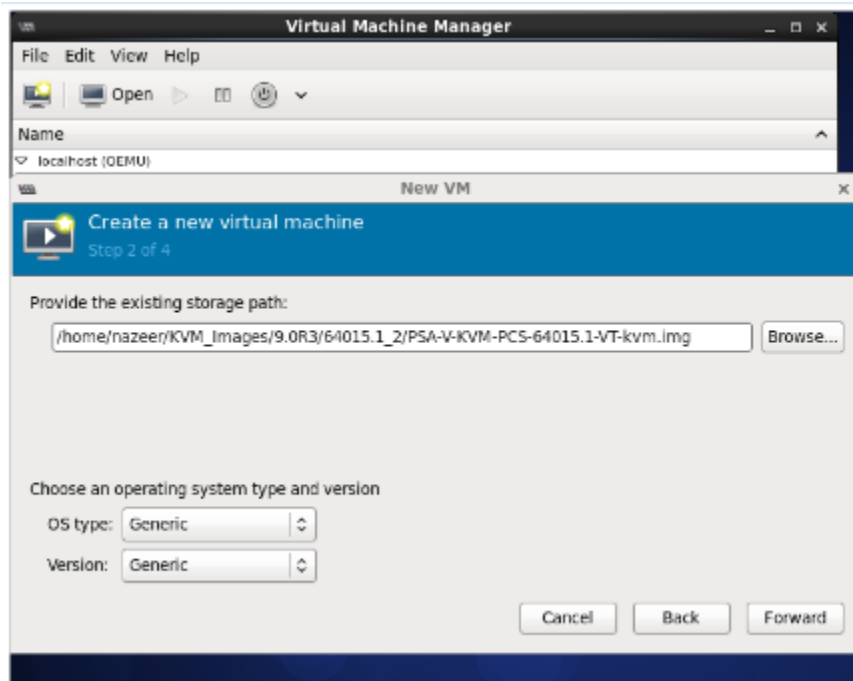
Virtual Machine Manager

File Edit View Help

Open

Name

localhost (QEMU)

New VM

Create a new virtual machine
Step 2 of 4

Provide the existing storage path:

/home/nazeer/KVM_Images/9.0R3/64015.1_2/PSA-V-KVM-PCS-64015.1-VT-kvm.img

Browse...

Choose an operating system type and version

OS type: Generic

Version: Generic

Cancel Back Forward